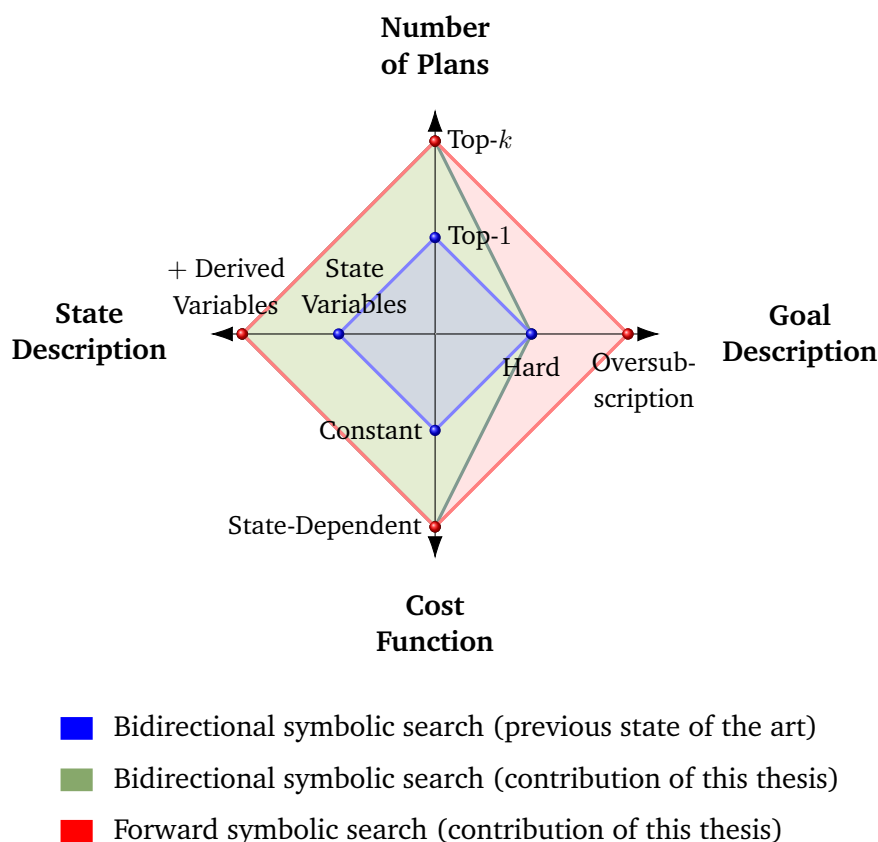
Number of Plans

Top-$k$

Top-1

+ Derived Variables

State Variables

State Description

Goal Description

Hard

Oversubscription

Constant

State-Dependent

Cost Function

Bidirectional symbolic search (previous state of the art)

Bidirectional symbolic search (contribution of this thesis)

Forward symbolic search (contribution of this thesis)